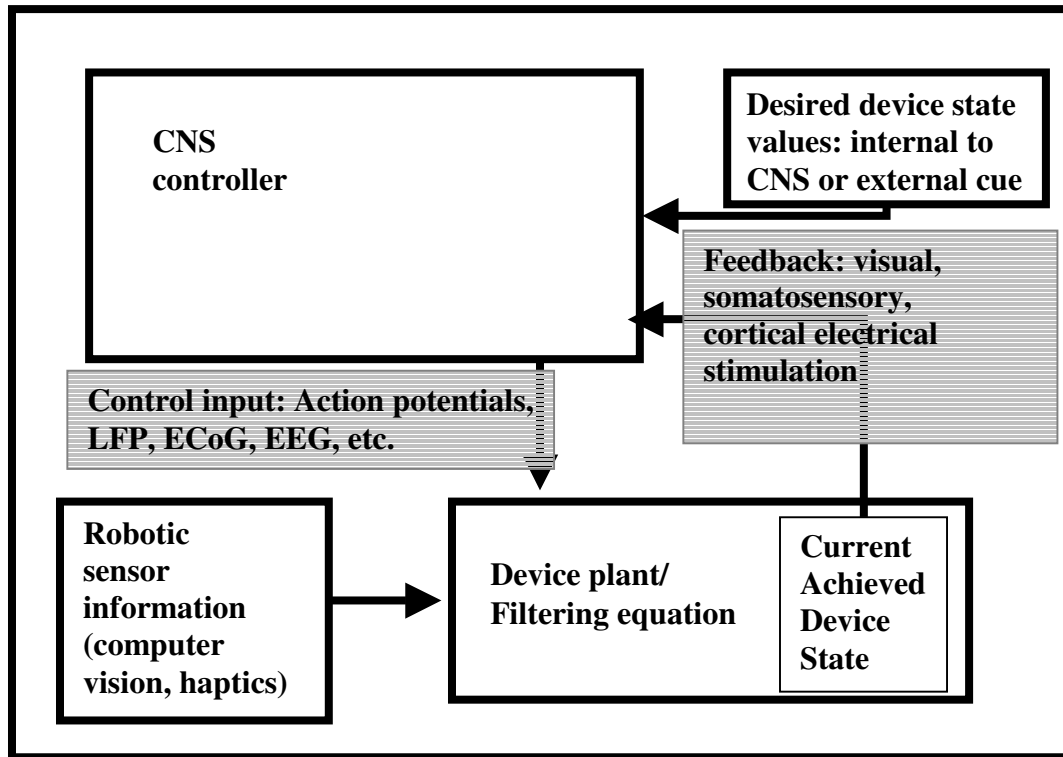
CNS controller

Desired device state values: internal to CNS or external cue

Feedback: visual, somatosensory, cortical electrical stimulation

Control input: Action potentials, LFP, ECoG, EEG, etc.

Robotic sensor information (computer vision, haptics)

Device plant/ Filtering equation

Current Achieved Device State